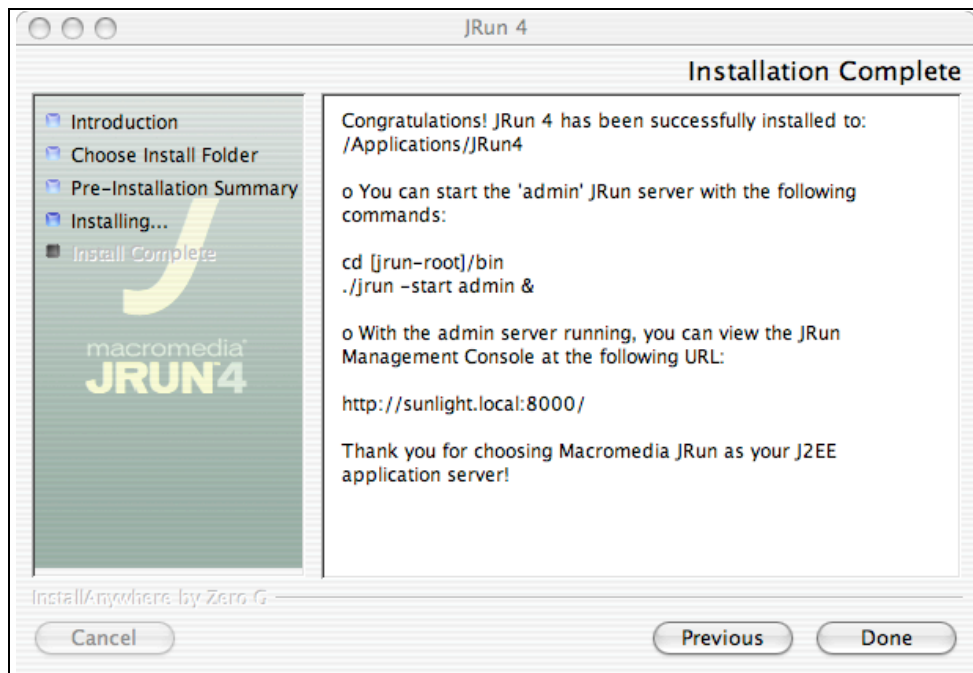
JRun 4

Installation Complete

Introduction
Choose Install Folder
Pre-Installation Summary
Installing...
Install Complete

macromedia
JRUN4

Congratulations! JRun 4 has been successfully installed to:
/Applications/JRun4

o You can start the 'admin' JRun server with the following commands:

cd [jrun-root]/bin
./jrun -start admin &

o With the admin server running, you can view the JRun Management Console at the following URL:

http://sunlight.local:8000/

Thank you for choosing Macromedia JRun as your J2EE application server!

InstallAnywhere by Zero G

Cancel

Previous

Done